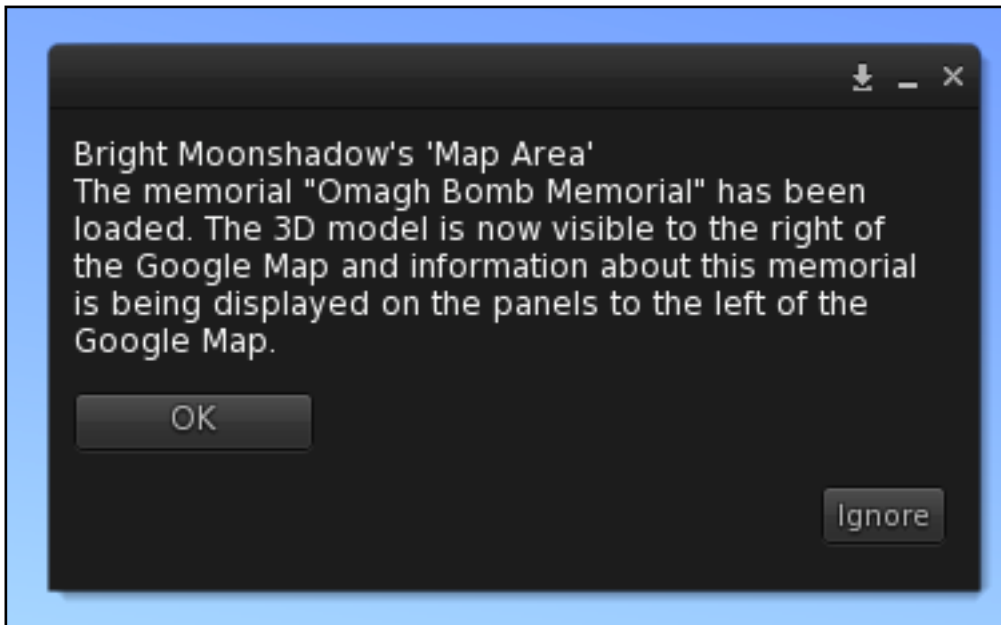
Bright Moonshadow's 'Map Area'
The memorial "Omagh Bomb Memorial" has been loaded. The 3D model is now visible to the right of the Google Map and information about this memorial is being displayed on the panels to the left of the Google Map.

OK

Ignore